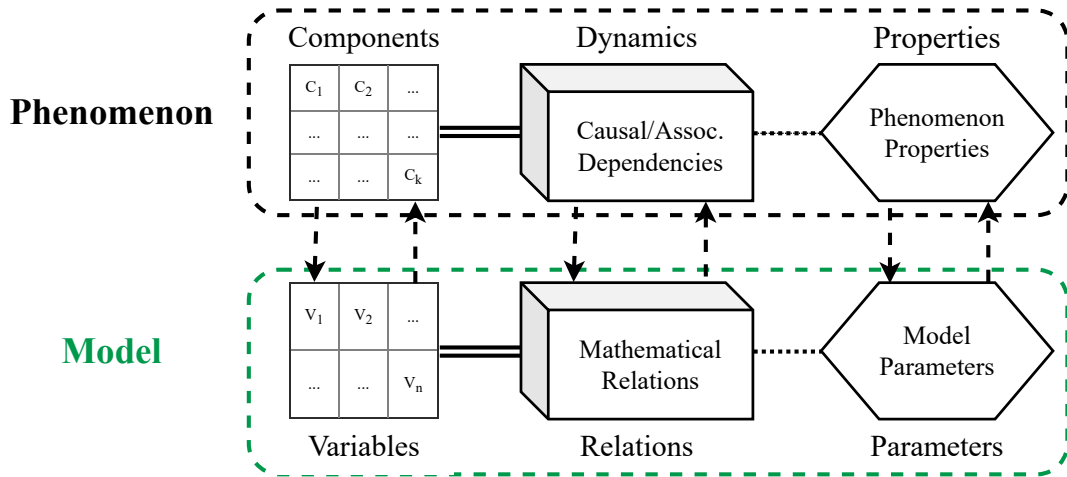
Phenomenon

Components

| $C_1$ | $C_2$ | ... |
|---|---|---|
| ... | ... | ... |
| ... | ... | $C_k$ |

Dynamics

Causal/Assoc. Dependencies

Properties

Phenomenon Properties

Model

| $V_1$ | $V_2$ | ... |
|---|---|---|
| ... | ... | $V_n$ |

Variables

Mathematical Relations

Relations

Model Parameters

Parameters